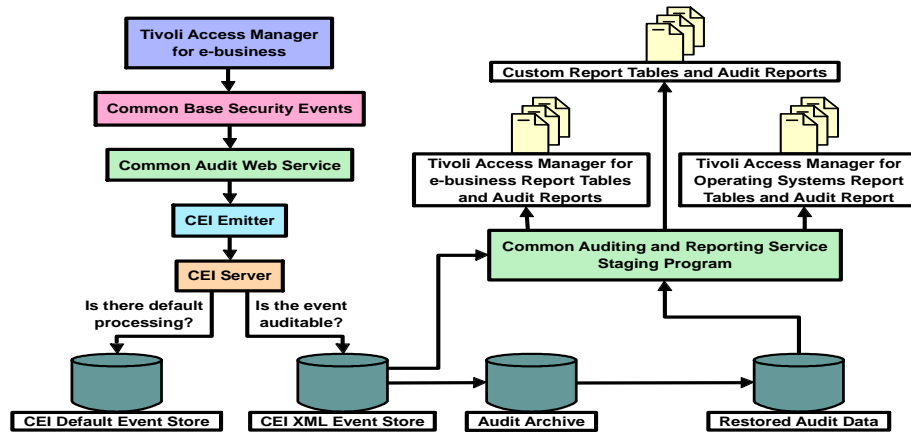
Tivoli Access Manager for e-business

Common Base Security Events

Common Audit Web Service

CEI Emitter

CEI Server

Is there default processing?

Is the event auditable?

CEI Default Event Store

CEI XML Event Store

Audit Archive

Restored Audit Data

Custom Report Tables and Audit Reports

Tivoli Access Manager for e-business Report Tables and Audit Reports

Tivoli Access Manager for Operating Systems Report Tables and Audit Report

Common Auditing and Reporting Service Staging Program